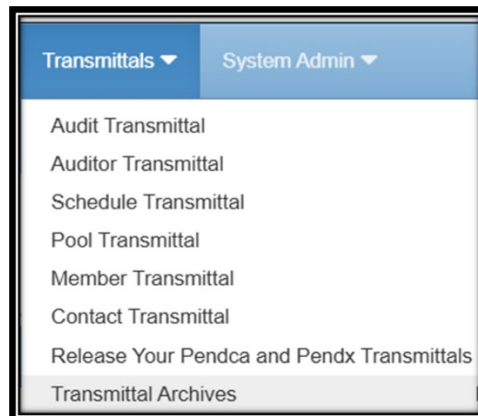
Transmittals ▾
System Admin ▾

Audit Transmittal
Auditor Transmittal
Schedule Transmittal
Pool Transmittal
Member Transmittal
Contact Transmittal
Release Your Pendca and Pendx Transmittals
Transmittal Archives